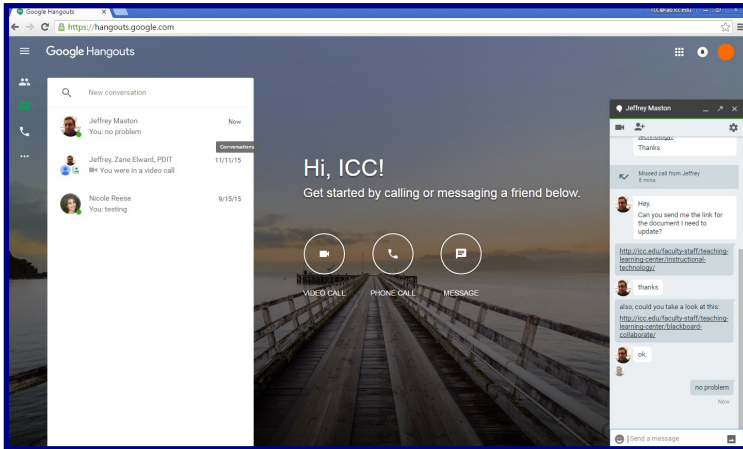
Google Hangouts

https://hangouts.google.com

Google Hangouts

New conversation

Jeffrey Maston
You: no problem
Now

Conversations

Jeffrey, Zane Elward, PDIT
You were in a video call
11/11/15

Nicole Reese
You: testing
9/15/15

Hi, ICC!
Get started by calling or messaging a friend below.

VIDEO CALL
PHONE CALL
MESSAGE

Jeffrey Maston

Thanks

Missed call from Jeffrey
6 mins

Hey.
Can you send me the link for the document I need to update?

http://icc.edu/faculty-staff/teaching-learning-center/instructional-technology/

thanks

also, could you take a look at this:
http://icc.edu/faculty-staff/teaching-learning-center/blackboard-collaborate/

ok.

no problem
Now

Send a message